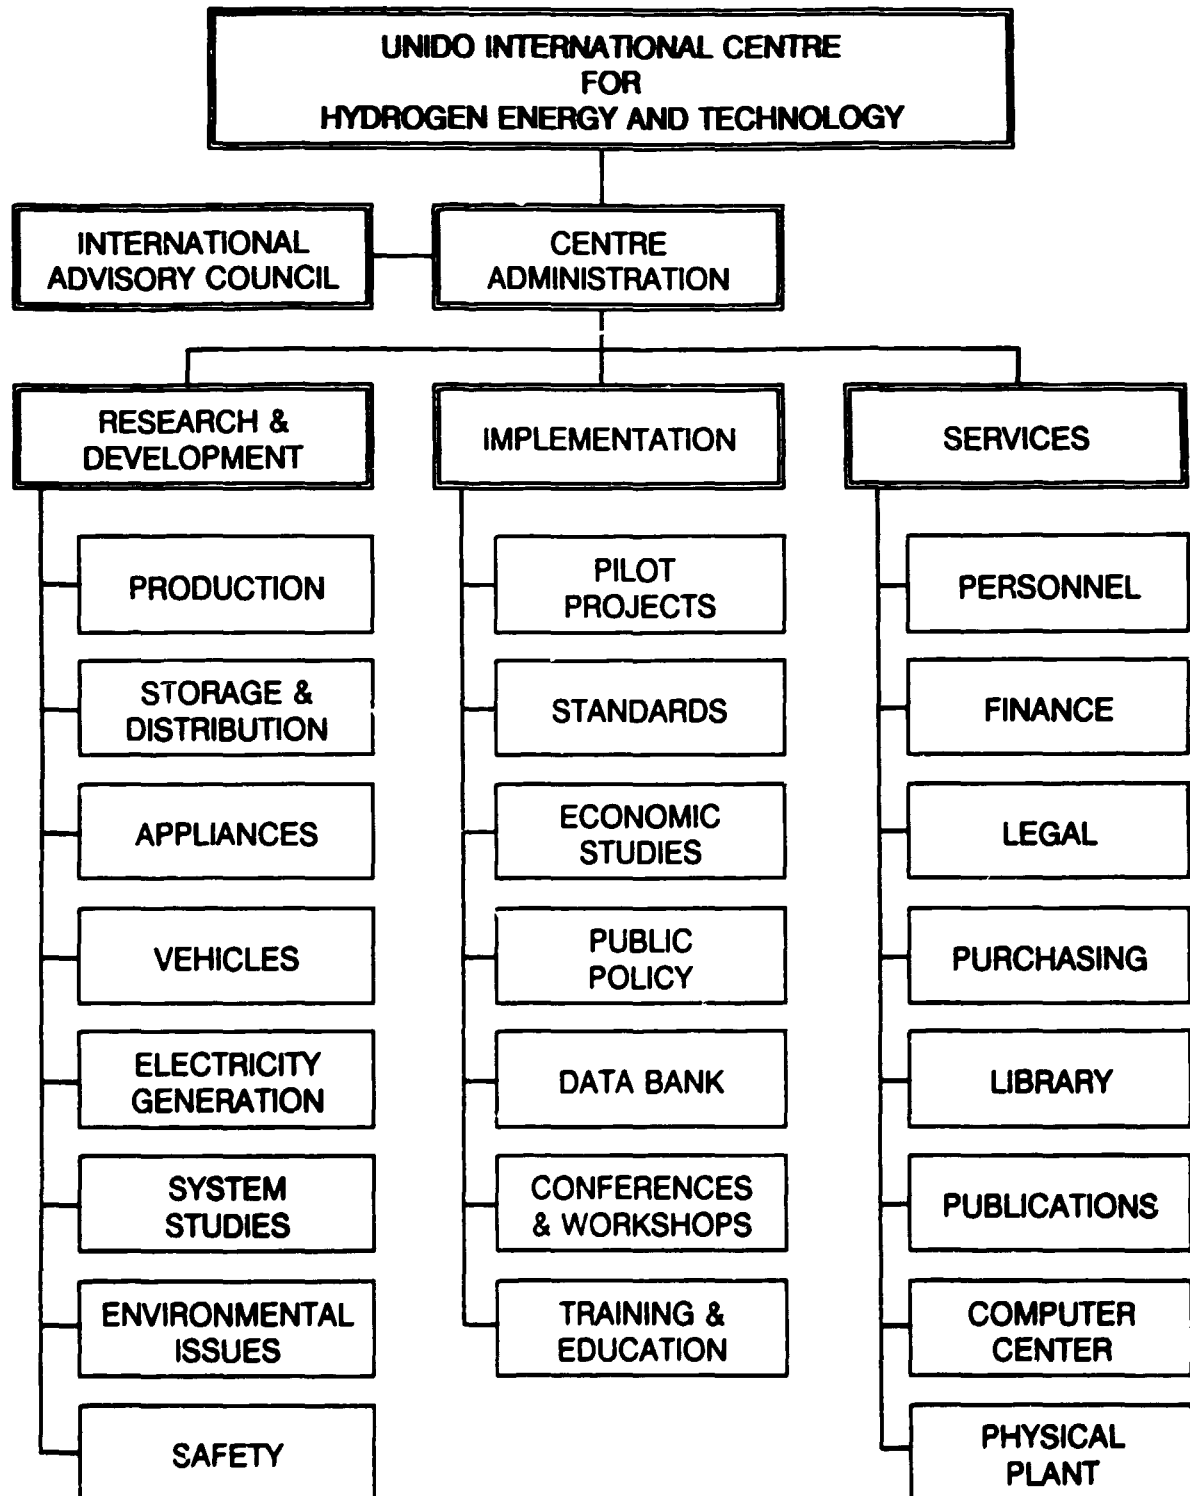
UNIDO INTERNATIONAL CENTRE
FOR
HYDROGEN ENERGY AND TECHNOLOGY

INTERNATIONAL ADVISORY COUNCIL

CENTRE ADMINISTRATION

RESEARCH & DEVELOPMENT

PRODUCTION

STORAGE & DISTRIBUTION

APPLIANCES

VEHICLES

ELECTRICITY GENERATION

SYSTEM STUDIES

ENVIRONMENTAL ISSUES

SAFETY

IMPLEMENTATION

PILOT PROJECTS

STANDARDS

ECONOMIC STUDIES

PUBLIC POLICY

DATA BANK

CONFERENCES & WORKSHOPS

TRAINING & EDUCATION

SERVICES

PERSONNEL

FINANCE

LEGAL

PURCHASING

LIBRARY

PUBLICATIONS

COMPUTER CENTER

PHYSICAL PLANT